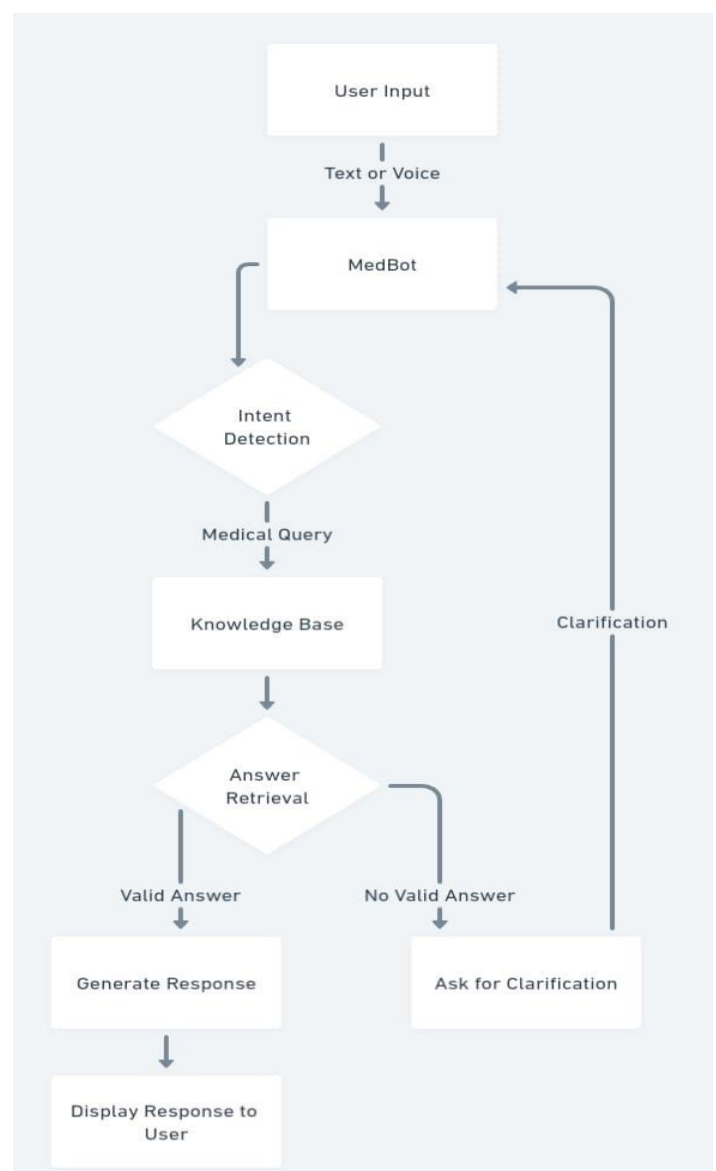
User Input

Text or Voice

MedBot

Intent Detection

Medical Query

Knowledge Base

Answer Retrieval

Clarification

Valid Answer

No Valid Answer

Generate Response

Ask for Clarification

Display Response to User